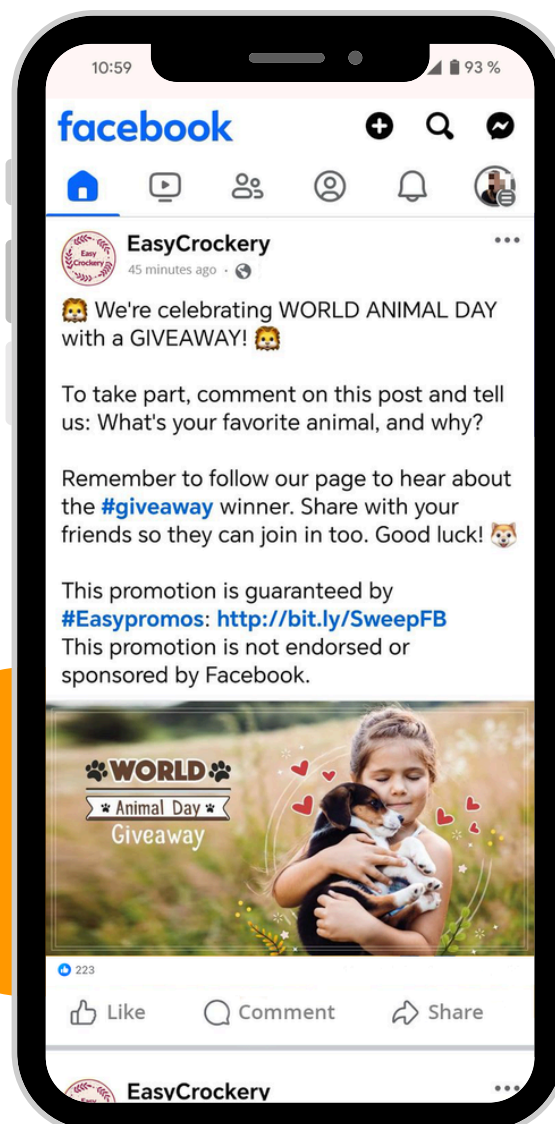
10:59

93 %

facebook

Easy Crockery

EasyCrockery

45 minutes ago ·

🦁 We're celebrating WORLD ANIMAL DAY with a GIVEAWAY! 🦁

To take part, comment on this post and tell us: What's your favorite animal, and why?

Remember to follow our page to hear about the #giveaway winner. Share with your friends so they can join in too. Good luck! 🐶

This promotion is guaranteed by #Easypromos: http://bit.ly/SweepFB
This promotion is not endorsed or sponsored by Facebook.

WORLD
Animal Day
Giveaway

223

Like

Comment

Share

EasyCrockery